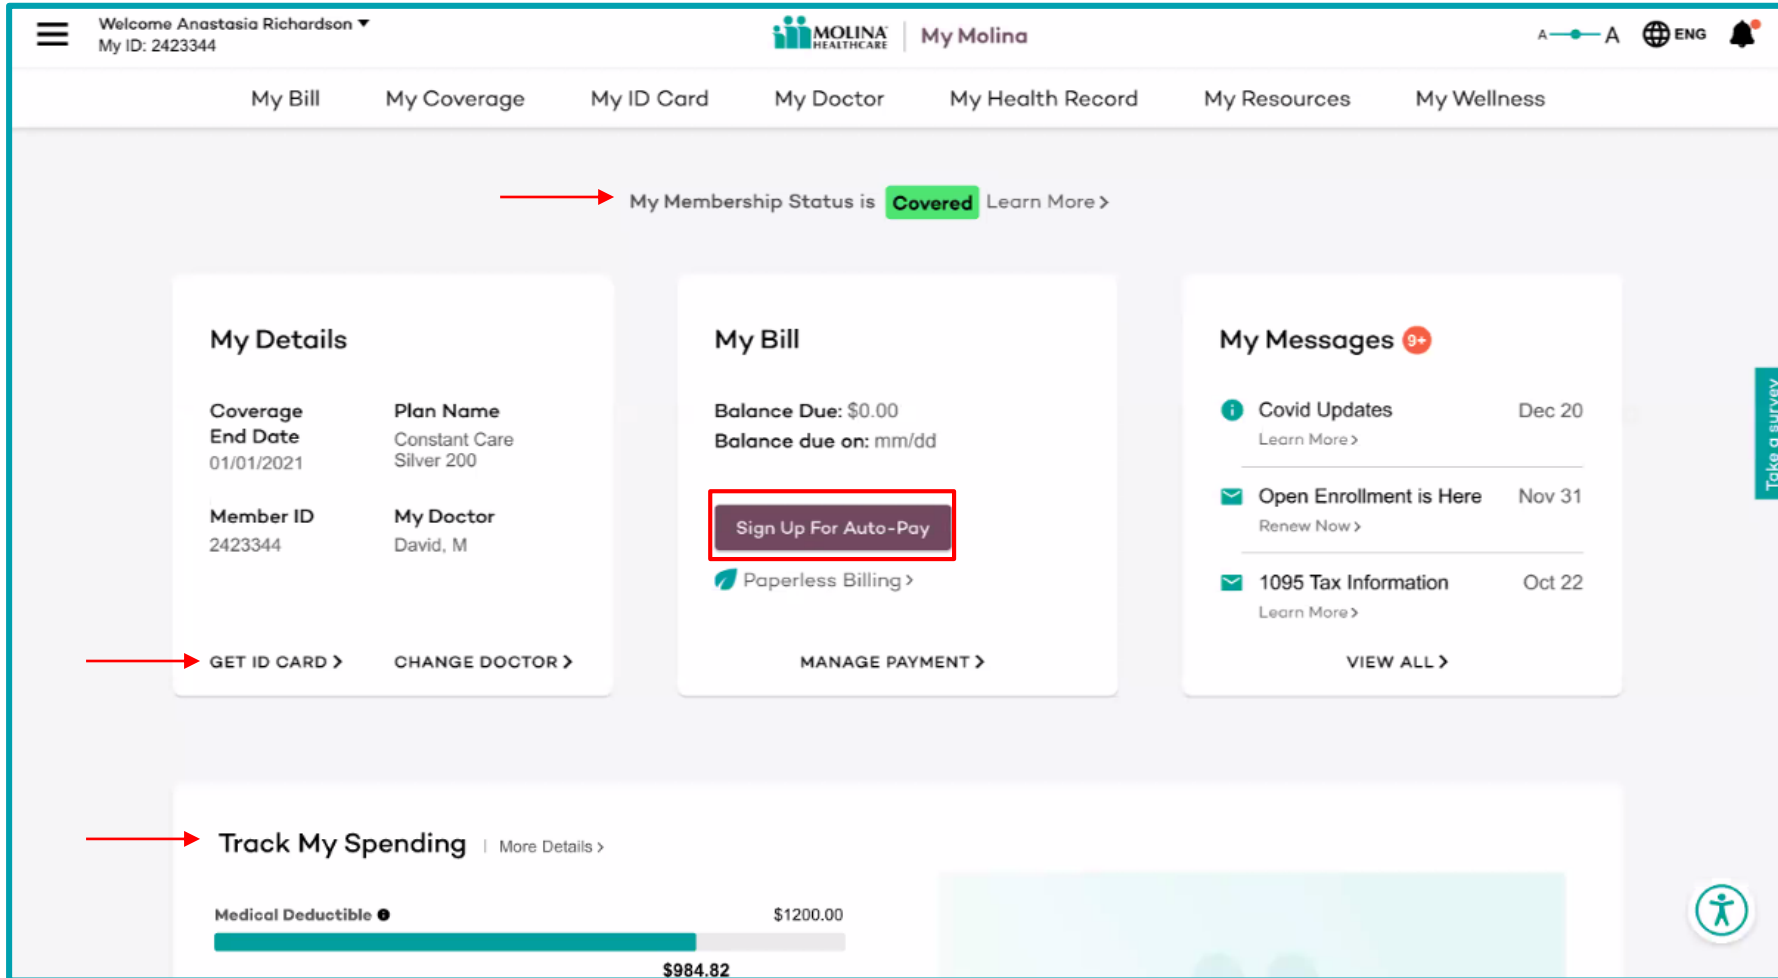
Welcome Anastasia Richardson
My ID: 2423344

MOLINA HEALTHCARE | My Molina

A A ENG

My Bill My Coverage My ID Card My Doctor My Health Record My Resources My Wellness

My Membership Status is Covered Learn More >

My Details

Coverage End Date
01/01/2021

Plan Name
Constant Care Silver 200

Member ID
2423344

My Doctor
David, M

GET ID CARD > CHANGE DOCTOR >

My Bill

Balance Due: $0.00
Balance due on: mm/dd

Sign Up For Auto-Pay

Paperless Billing >

MANAGE PAYMENT >

My Messages 9+

Covid Updates Dec 20
Learn More >

Open Enrollment is Here Nov 31
Renew Now >

1095 Tax Information Oct 22
Learn More >

VIEW ALL >

Take a survey

Track My Spending | More Details >

Medical Deductible $1200.00

$984.82